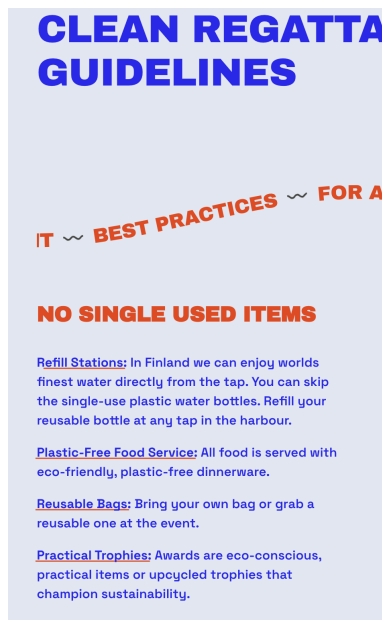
CLEAN REGATTA GUIDELINES

T ~ BEST PRACTICES ~ FOR A

NO SINGLE USED ITEMS

Refill Stations: In Finland we can enjoy worlds finest water directly from the tap. You can skip the single-use plastic water bottles. Refill your reusable bottle at any tap in the harbour.

Plastic-Free Food Service: All food is served with eco-friendly, plastic-free dinnerware.

Reusable Bags: Bring your own bag or grab a reusable one at the event.

Practical Trophies: Awards are eco-conscious, practical items or upcycled trophies that champion sustainability.